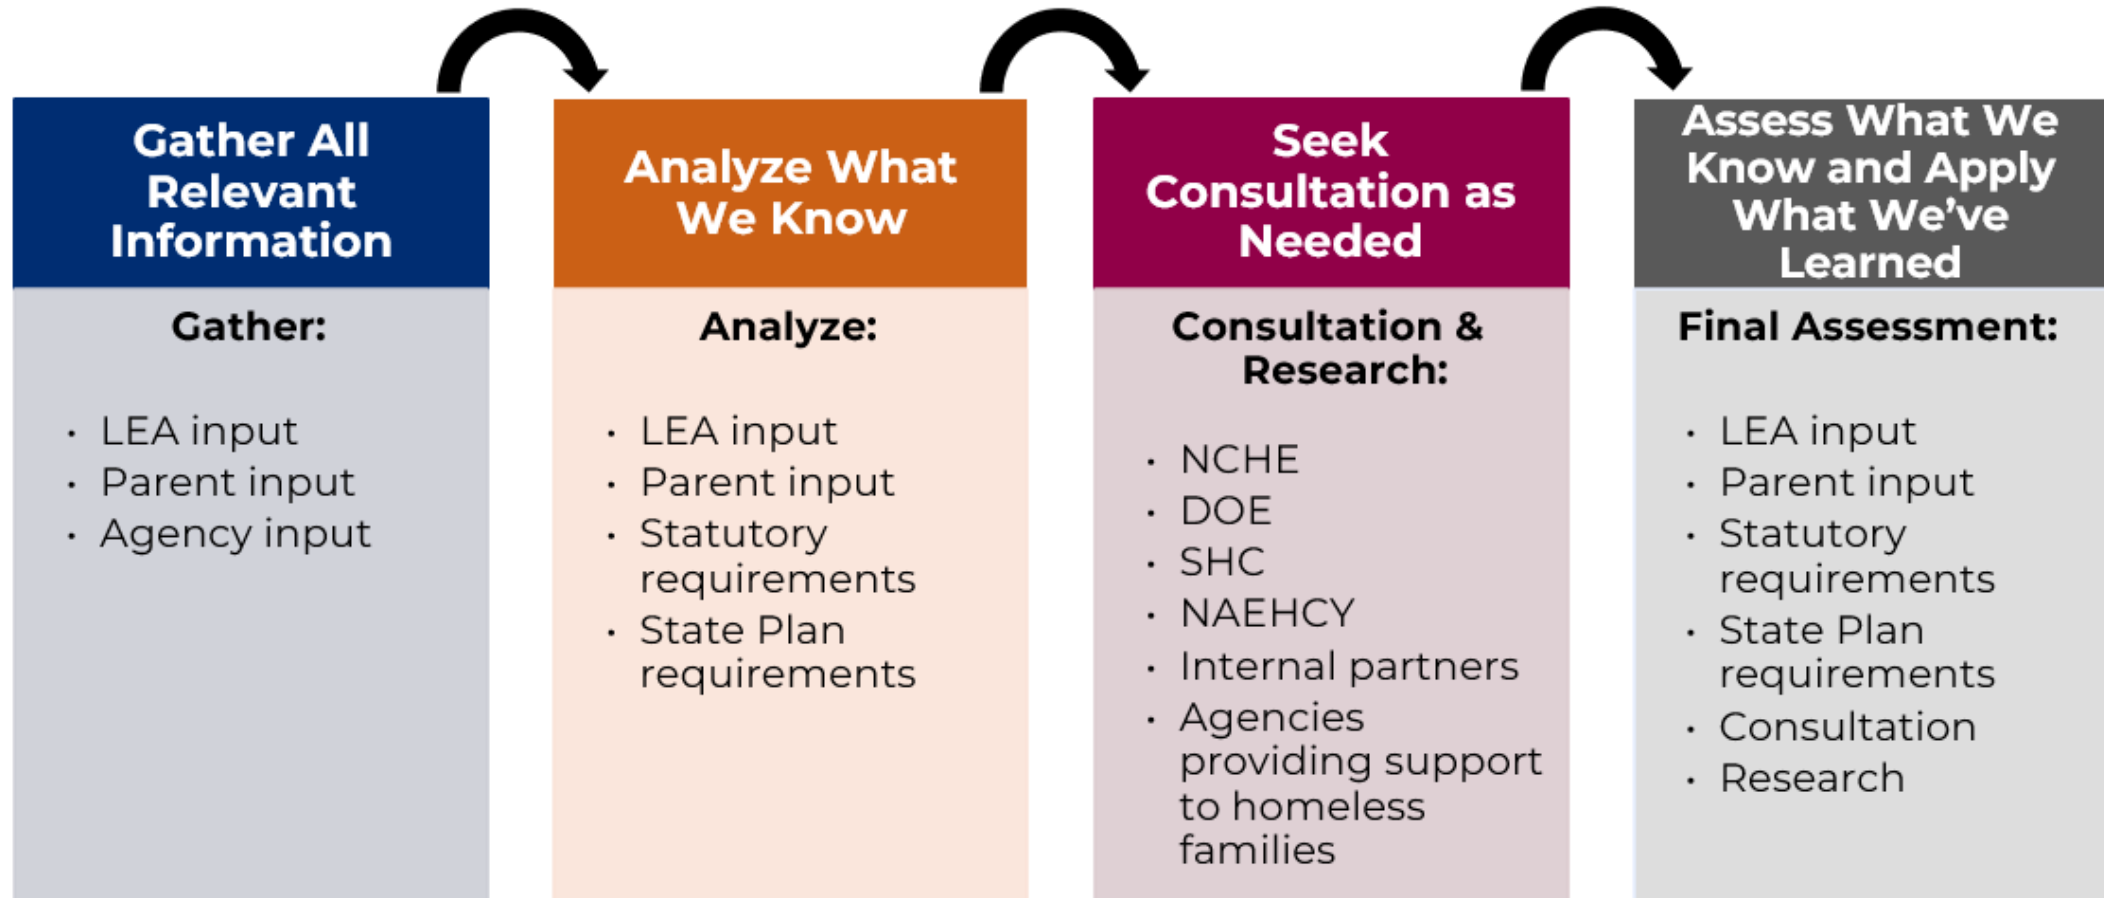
Gather All Relevant Information

Gather:

- LEA input
- Parent input
- Agency input

Analyze What We Know

Analyze:

- LEA input
- Parent input
- Statutory requirements
- State Plan requirements

Seek Consultation as Needed

Consultation & Research:

- NCHE
- DOE
- SHC
- NAEHCY
- Internal partners
- Agencies providing support to homeless families

Assess What We Know and Apply What We've Learned

Final Assessment:

- LEA input
- Parent input
- Statutory requirements
- State Plan requirements
- Consultation
- Research